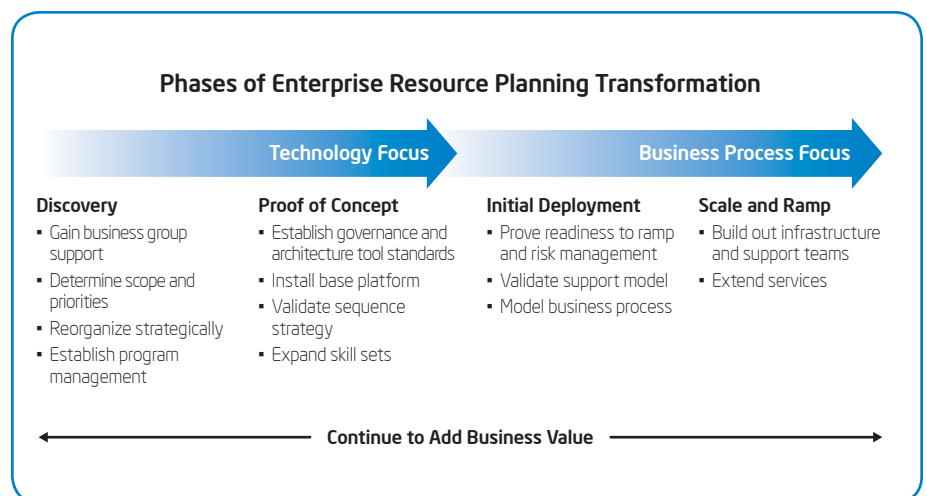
Phases of Enterprise Resource Planning Transformation

Technology Focus

Business Process Focus

Discovery
- Gain business group support
- Determine scope and priorities
- Reorganize strategically
- Establish program management

Proof of Concept
- Establish governance and architecture tool standards
- Install base platform
- Validate sequence strategy
- Expand skill sets

Initial Deployment
- Prove readiness to ramp and risk management
- Validate support model
- Model business process

Scale and Ramp
- Build out infrastructure and support teams
- Extend services

Continue to Add Business Value